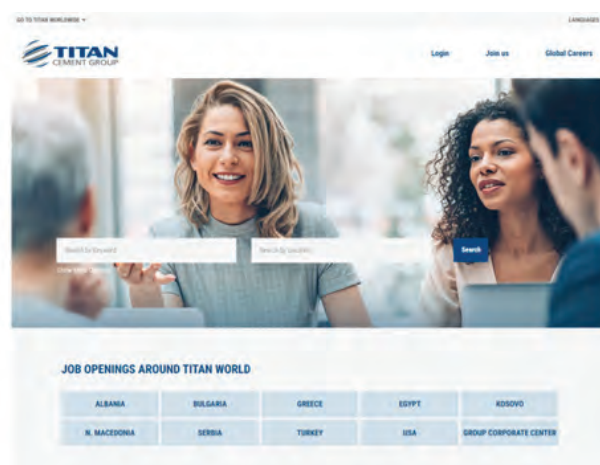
GO TO TITAN WORLDWIDE ▾

LANGUAGES

TITAN
CEMENT GROUP

Login

Join us

Global Careers

Search by Keyword

Search by Location

Search

JOB OPENINGS AROUND TITAN WORLD

| ALBANIA | BULGARIA | GREECE | EGYPT | KOSOVO |
|---|---|---|---|---|
| N. MACEDONIA | SERBIA | TURKEY | USA | GROUP CORPORATE CENTER |